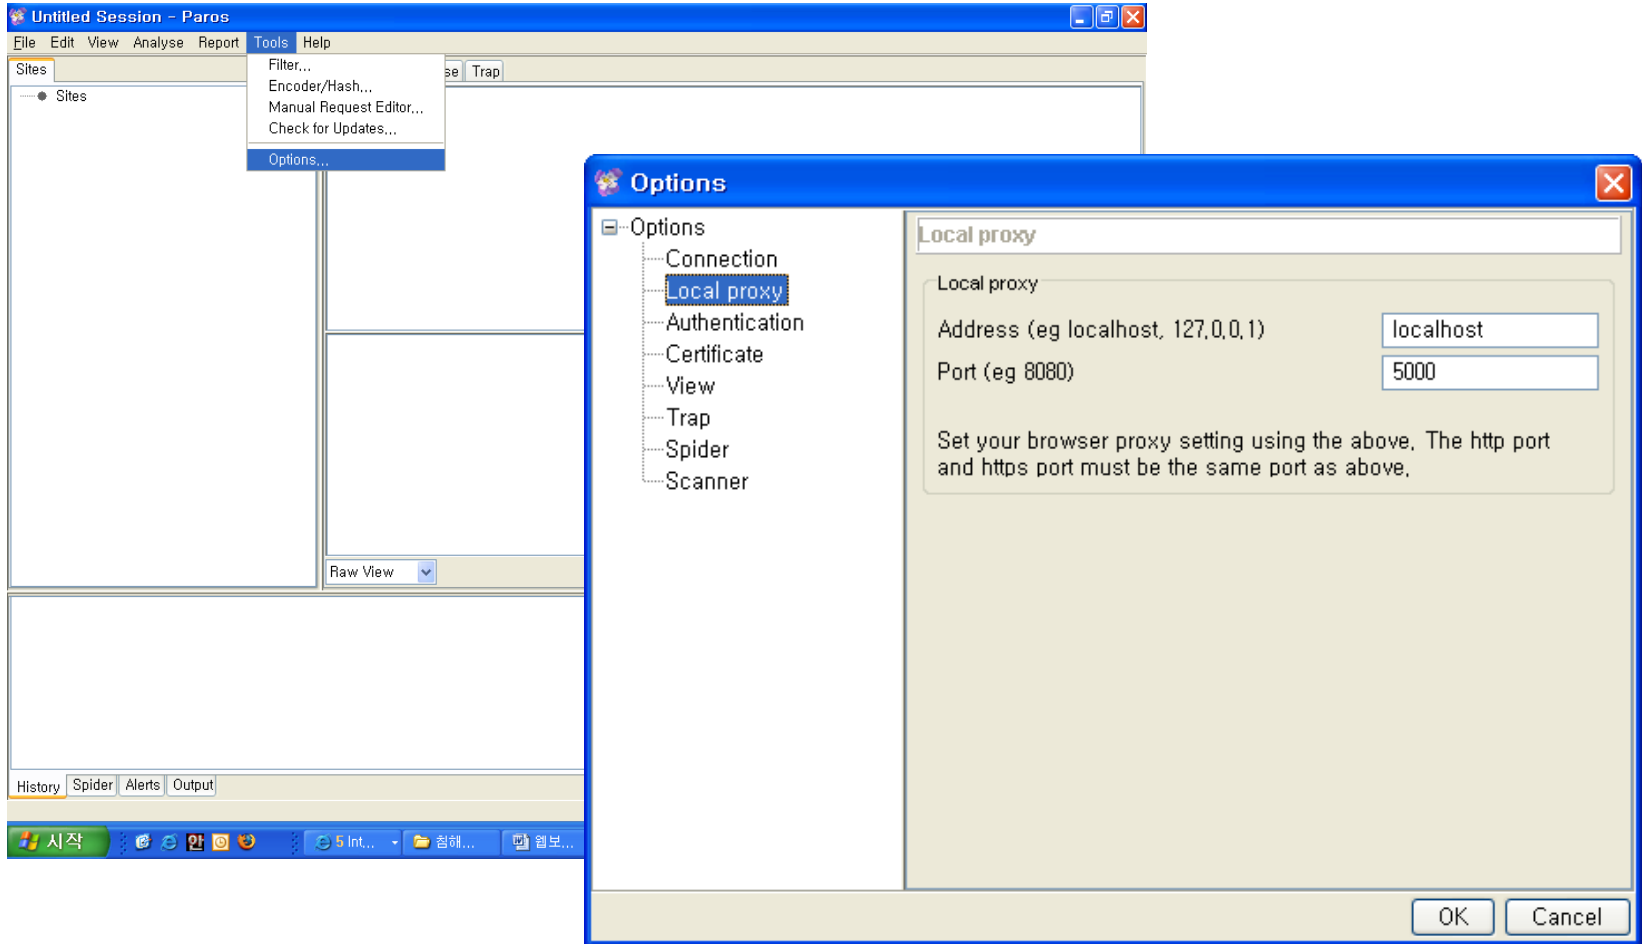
Untitled Session - Paros

File Edit View Analyse Report Tools Help

Sites

Sites

Filter...
Encoder/Hash...
Manual Request Editor...
Check for Updates...
Options...

se Trap

Raw View

History Spider Alerts Output

시작 5 Int... 침해... 웹보...

Options

Options
Connection
Local proxy
Authentication
Certificate
View
Trap
Spider
Scanner

Local proxy

Local proxy

Address (eg localhost, 127.0.0.1) localhost

Port (eg 8080) 5000

Set your browser proxy setting using the above. The http port and https port must be the same port as above.

OK Cancel